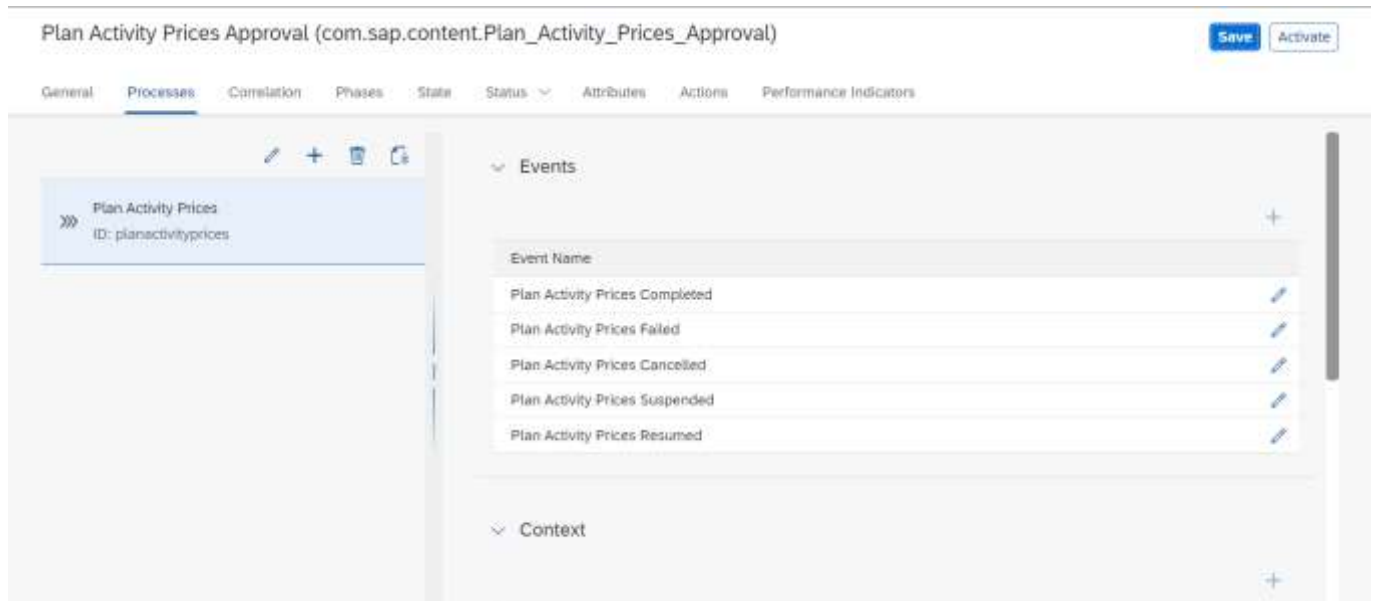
Plan Activity Prices Approval (com.sap.content.Plan_Activity_Prices_Approval)

Save Activate

General Processes Correlation Phases State Status Attributes Actions Performance Indicators

Plan Activity Prices
ID: planactivityprices

Events

| Event Name |
|---|
| Plan Activity Prices Completed |
| Plan Activity Prices Failed |
| Plan Activity Prices Cancelled |
| Plan Activity Prices Suspended |
| Plan Activity Prices Resumed |

Context